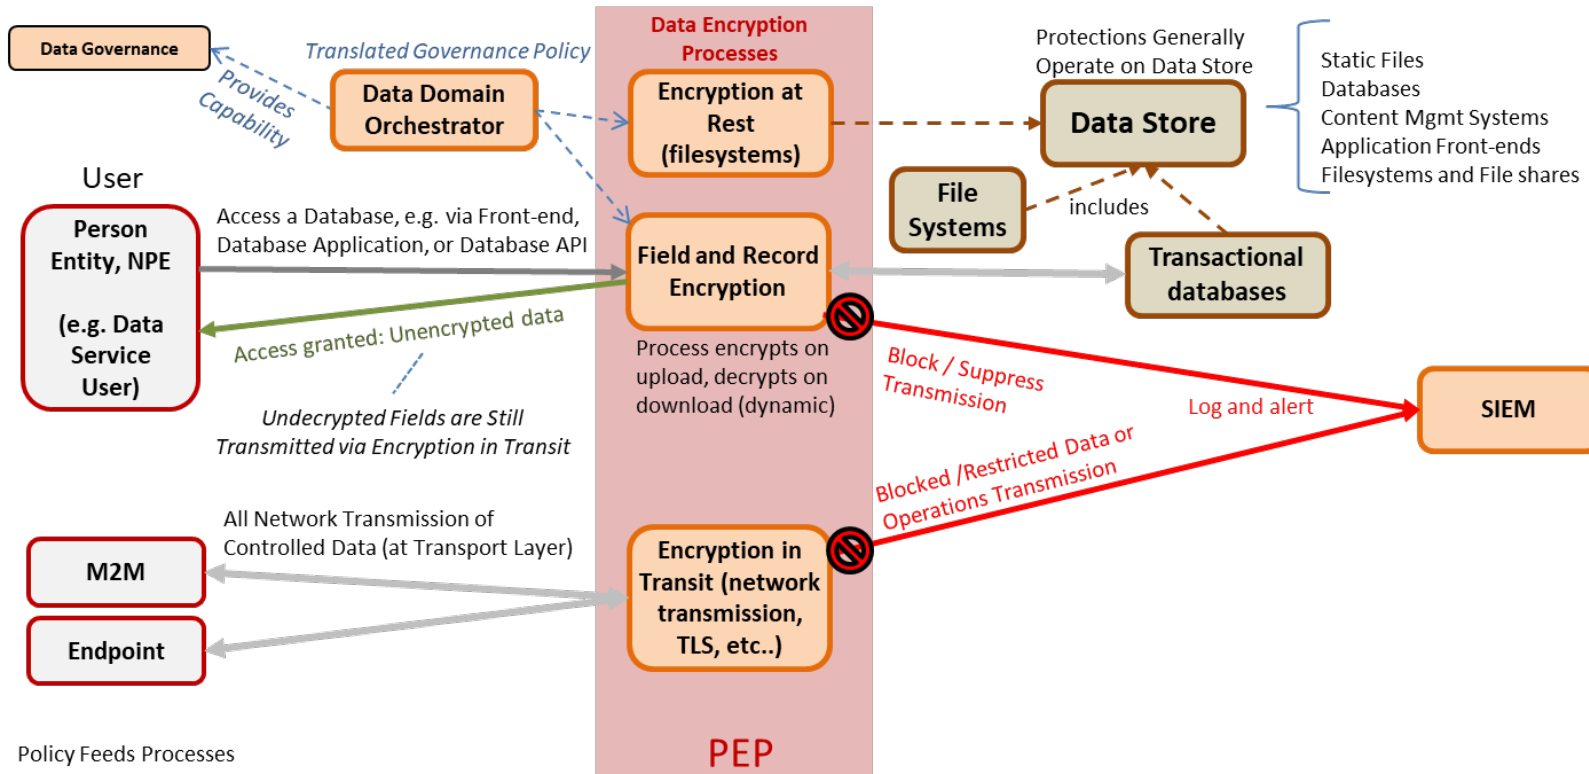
Data Governance

Provides Capability

Translated Governance Policy

Data Domain Orchestrator

Data Encryption Processes

Encryption at Rest (filesystems)

Protections Generally Operate on Data Store

Data Store

Static Files
Databases
Content Mgmt Systems
Application Front-ends
Filesystems and File shares

User

Person Entity, NPE

(e.g. Data Service User)

Access a Database, e.g. via Front-end, Database Application, or Database API

Field and Record Encryption

File Systems

includes

Transactional databases

Access granted: Unencrypted data

Process encrypts on upload, decrypts on download (dynamic)

Block / Suppress Transmission

Log and alert

SIEM

Undecrypted Fields are Still Transmitted via Encryption in Transit

Blocked /Restricted Data or Operations Transmission

All Network Transmission of Controlled Data (at Transport Layer)

M2M

Endpoint

Encryption in Transit (network transmission, TLS, etc..)

Policy Feeds Processes

PEP